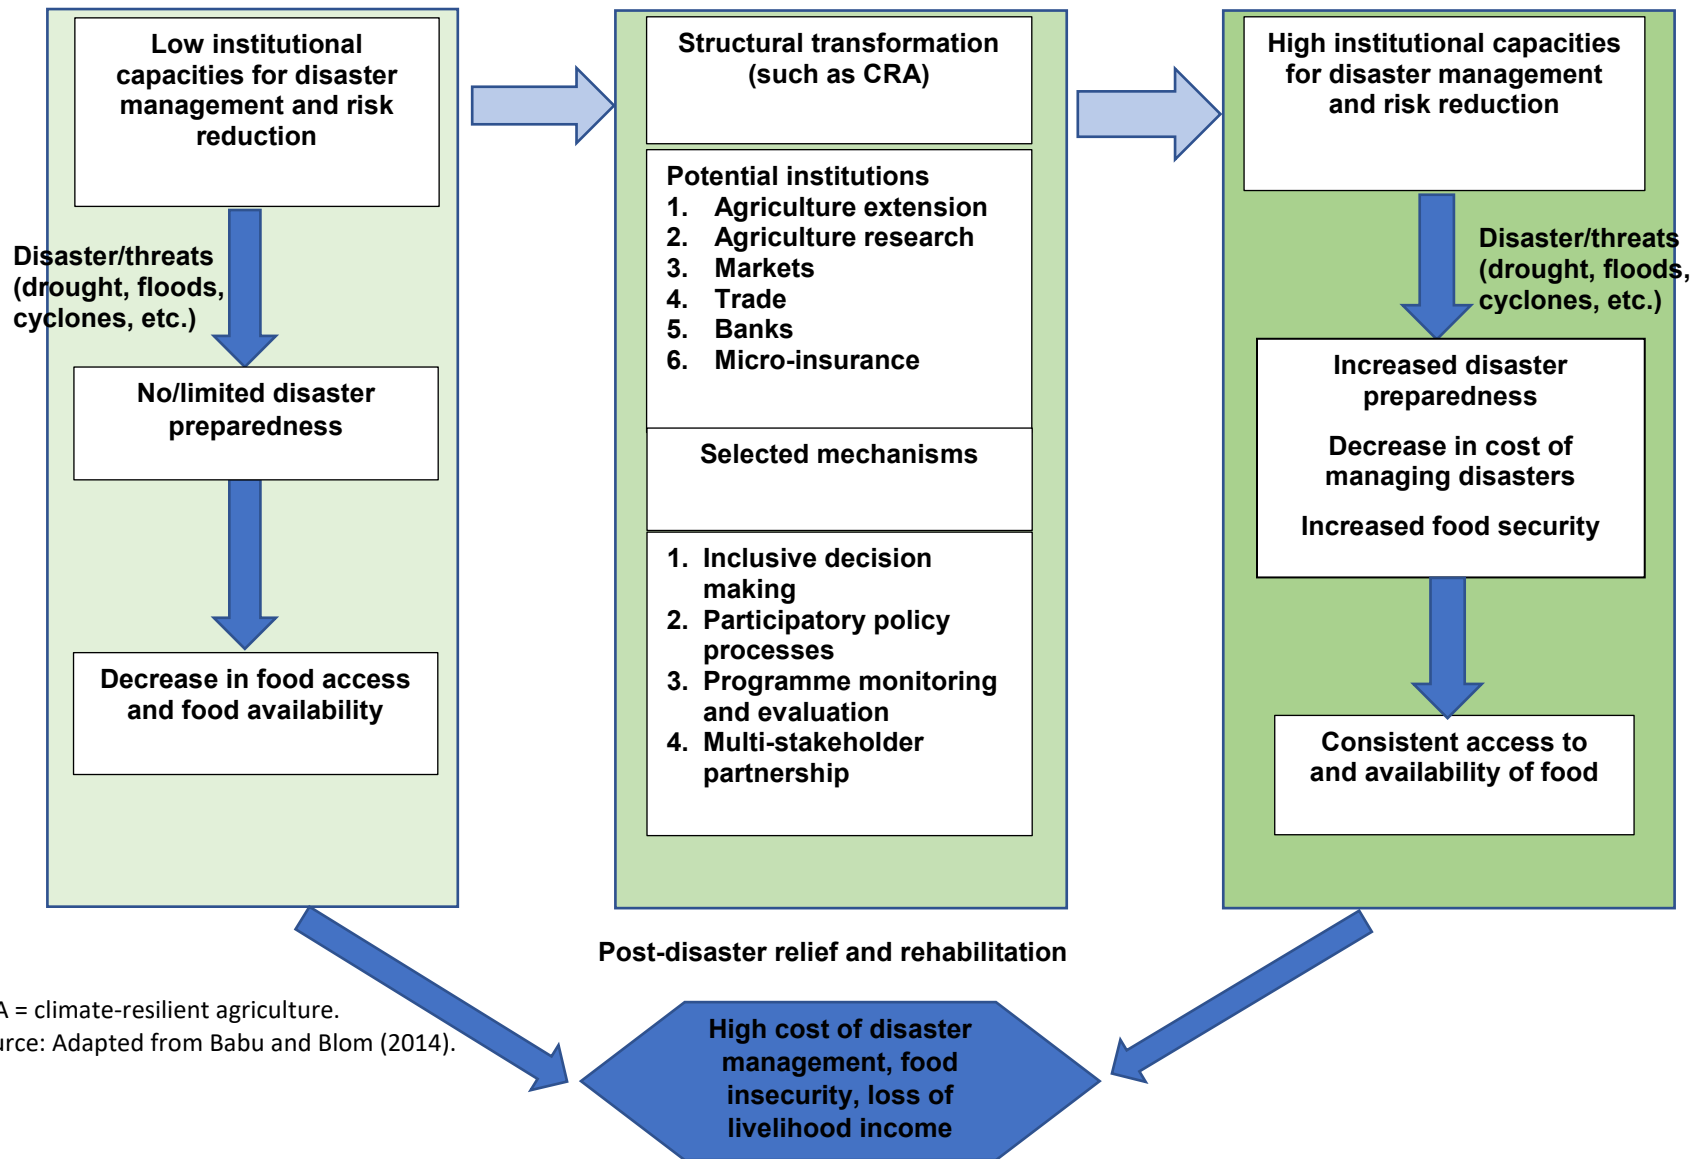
Low institutional capacities for disaster management and risk reduction

Disaster/threats (drought, floods, cyclones, etc.)

No/limited disaster preparedness

Decrease in food access and food availability

Structural transformation (such as CRA)

Potential institutions
1. Agriculture extension
2. Agriculture research
3. Markets
4. Trade
5. Banks
6. Micro-insurance

Selected mechanisms

1. Inclusive decision making
2. Participatory policy processes
3. Programme monitoring and evaluation
4. Multi-stakeholder partnership

High institutional capacities for disaster management and risk reduction

Disaster/threats (drought, floods, cyclones, etc.)

Increased disaster preparedness

Decrease in cost of managing disasters

Increased food security

Consistent access to and availability of food

Post-disaster relief and rehabilitation

A = climate-resilient agriculture.
urce: Adapted from Babu and Blom (2014).

High cost of disaster management, food insecurity, loss of livelihood income